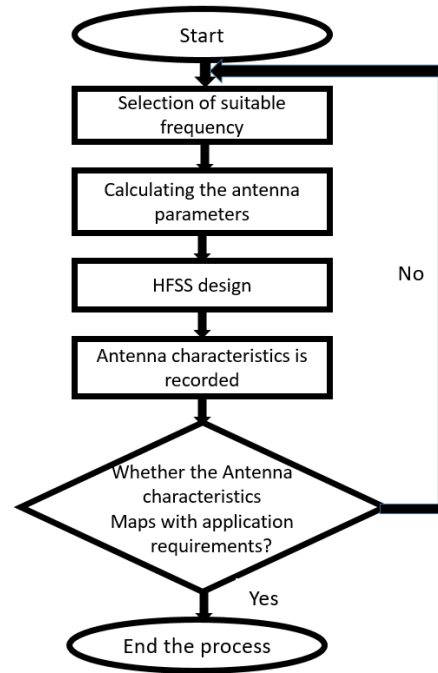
Start

Selection of suitable frequency

Calculating the antenna parameters

HFSS design

Antenna characteristics is recorded

Whether the Antenna characteristics Maps with application requirements?

No

Yes

End the process